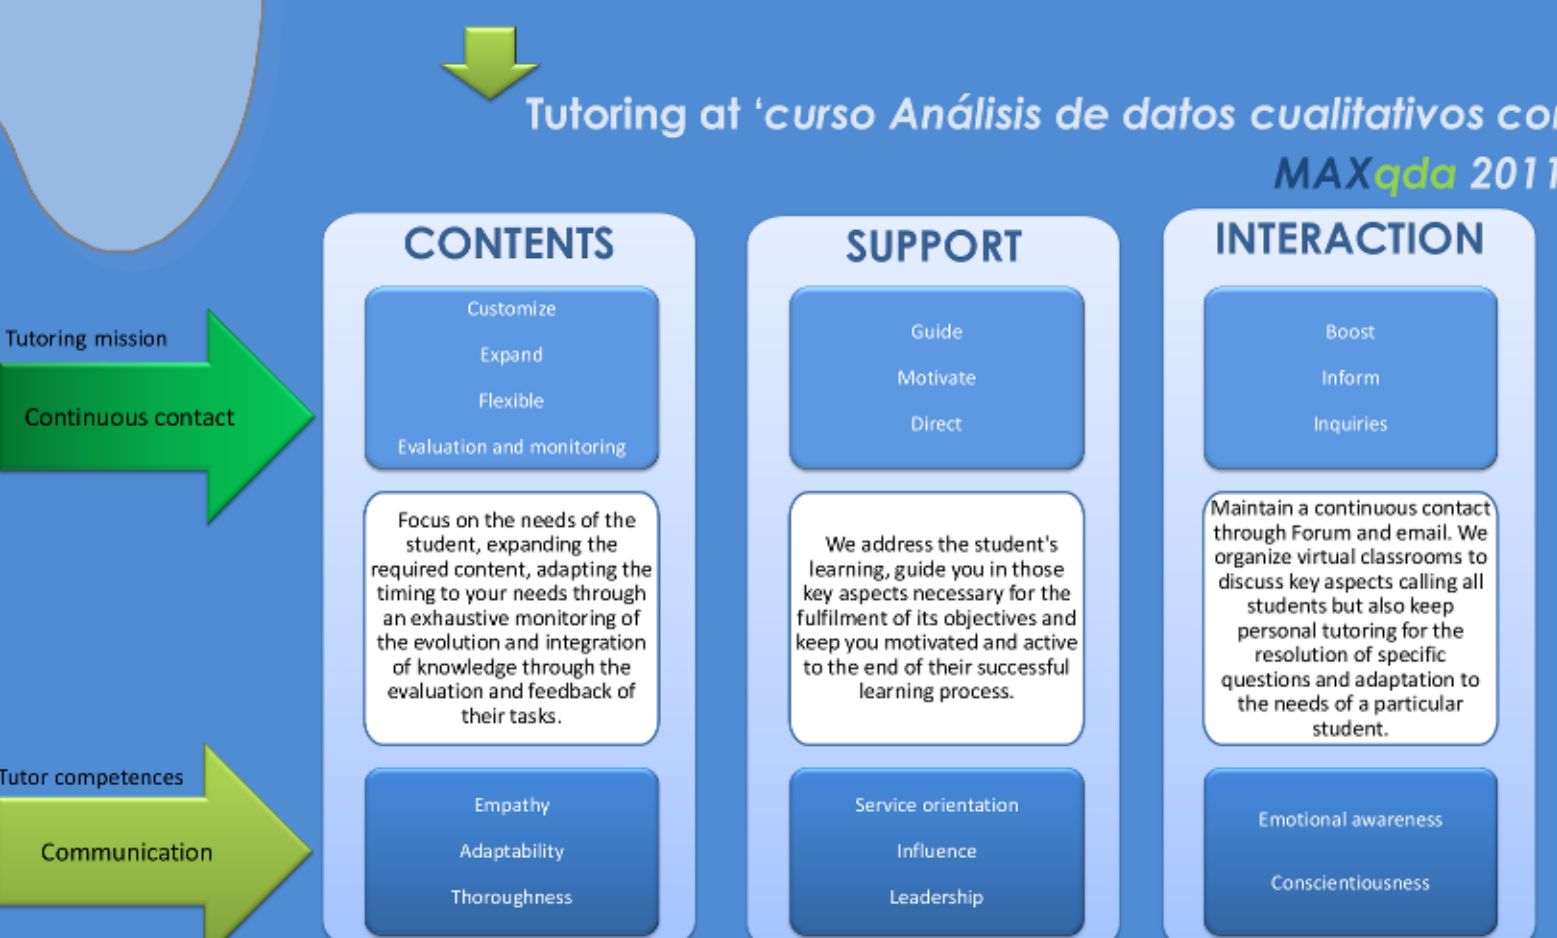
Tutoring at ‘curso Análisis de datos cualitativos co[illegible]
MAXqda 2011

Tutoring mission

Continuous contact

Tutor competences

Communication

CONTENTS

Customize

Expand

Flexible

Evaluation and monitoring

Focus on the needs of the student, expanding the required content, adapting the timing to your needs through an exhaustive monitoring of the evolution and integration of knowledge through the evaluation and feedback of their tasks.

Empathy

Adaptability

Thoroughness

SUPPORT

Guide

Motivate

Direct

We address the student's learning, guide you in those key aspects necessary for the fulfilment of its objectives and keep you motivated and active to the end of their successful learning process.

Service orientation

Influence

Leadership

INTERACTION

Boost

Inform

Inquiries

Maintain a continuous contact through Forum and email. We organize virtual classrooms to discuss key aspects calling all students but also keep personal tutoring for the resolution of specific questions and adaptation to the needs of a particular student.

Emotional awareness

Conscientiousness